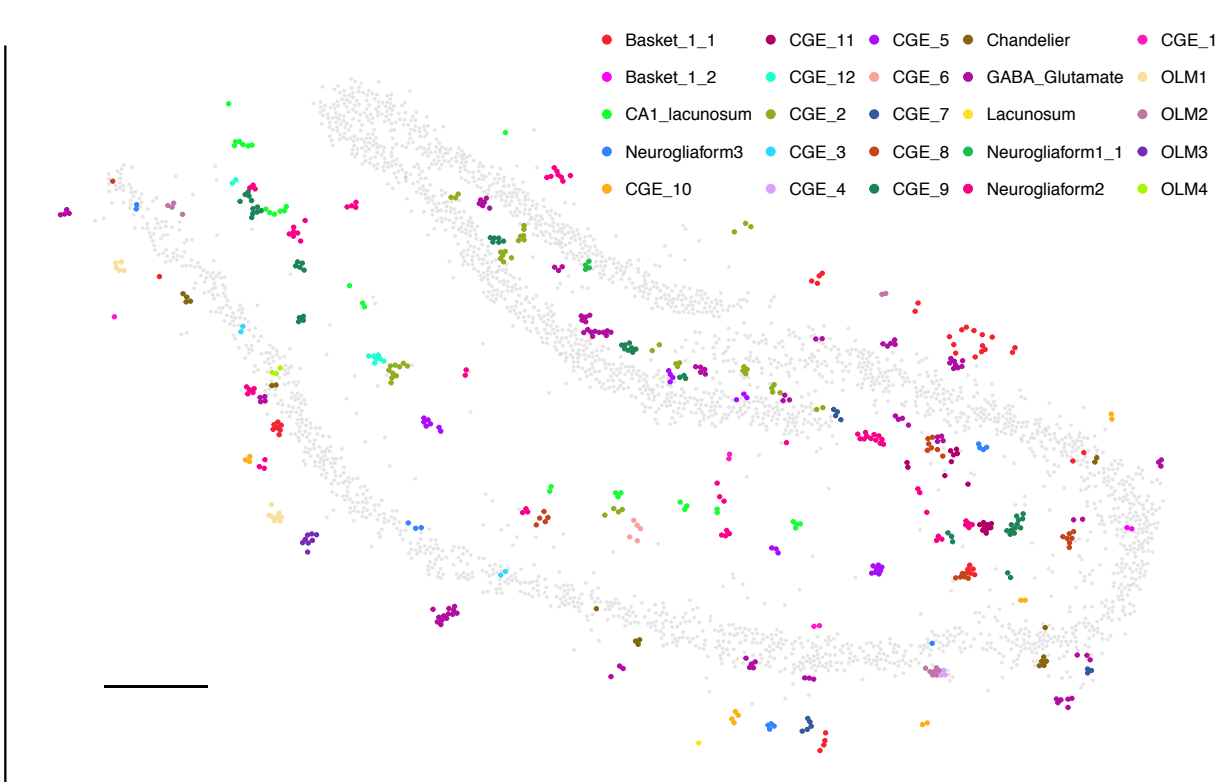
Basket_1_1
Basket_1_2
CA1_lacunosum
Neurogliaform3
CGE_10

CGE_11
CGE_12
CGE_2
CGE_3
CGE_4

CGE_5
CGE_6
CGE_7
CGE_8
CGE_9

Chandelier
GABA_Glutamate
Lacunosum
Neurogliaform1_1
Neurogliaform2

CGE_1
OLM1
OLM2
OLM3
OLM4